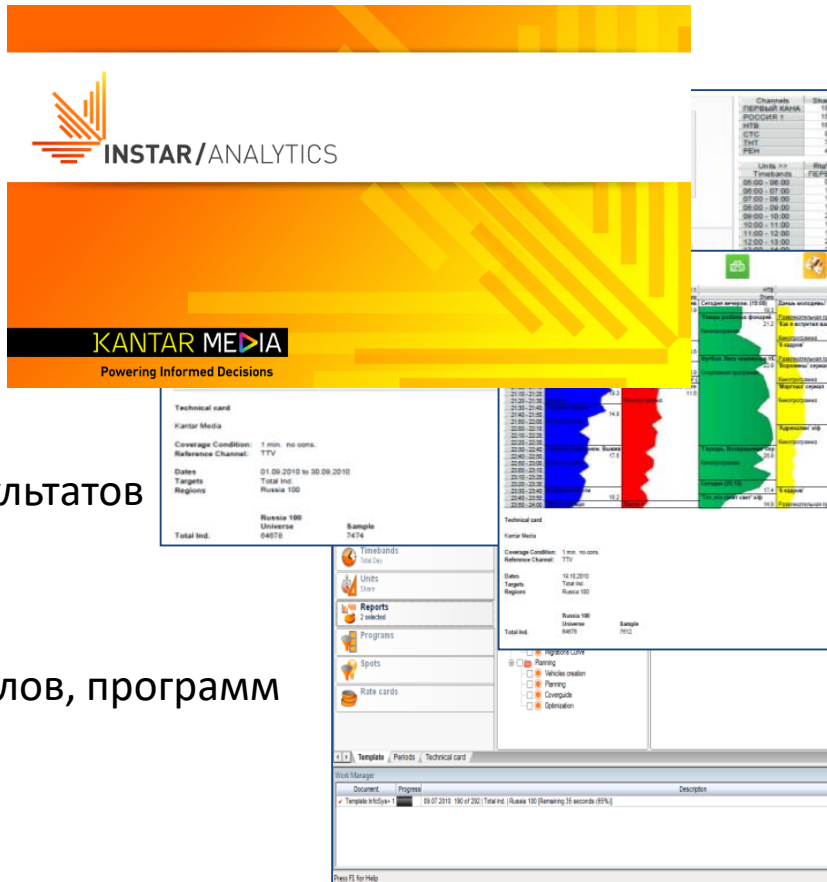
INSTAR/ANALYTICS

KANTAR MEDIA
Powering Informed Decisions

льтатов

лов, программ

Channels
ПЕРВЫЙ КАНАЛ
РОССИЯ 1
НТВ
СТС
ТНТ
РЕН

Units >>
Timebands
05:00 - 06:00
06:00 - 07:00
07:00 - 08:00
08:00 - 09:00
09:00 - 10:00
10:00 - 11:00
11:00 - 12:00
12:00 - 13:00

Technical card

Kantar Media

Coverage Condition: 1 min. no cons.
Reference Channel: TTV

Dates 01.09.2010 to 30.09.2010
Targets Total Ind.
Regions Russia 100

Russia 100
Universe Sample
Total Ind. 64678 7474

Technical card

Kantar Media

Coverage Condition: 1 min. no cons.
Reference Channel: TTV

Dates 16.10.2010
Targets Total Ind.
Regions Russia 100

Russia 100
Universe Sample
Total Ind. 64678 7612

Timebands
Total Day
Units
Share
Reports
2 selected
Programs
Spots
Rate cards

Planning
Vehicles creation
Planning
Coverguide
Optimization

Template Periods Technical card

Work Manager
Document Progress Description
Template InfoSys+ 1 09.07.2010 190 of 292 | Total Ind. | Russia 100 [Remaining 35 seconds (65%)]

Press F1 for Help